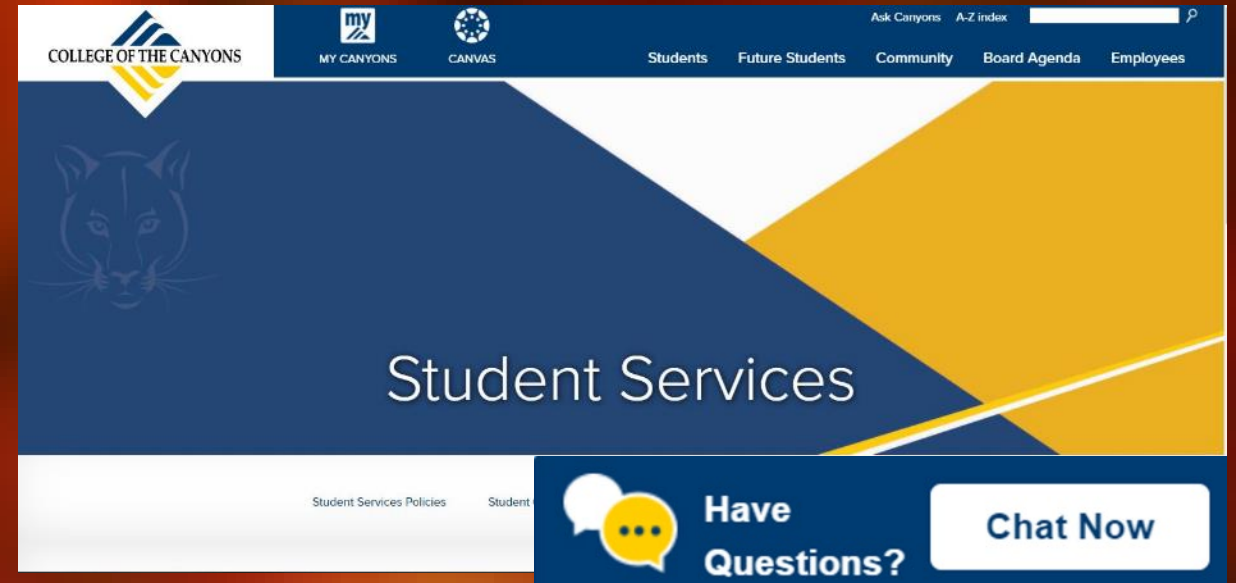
COLLEGE OF THE CANYONS

my
MY CANYONS

CANVAS

Ask Canyons A-Z index

Students Future Students Community Board Agenda Employees

Student Services

Student Services Policies Student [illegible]

Have Questions?

Chat Now